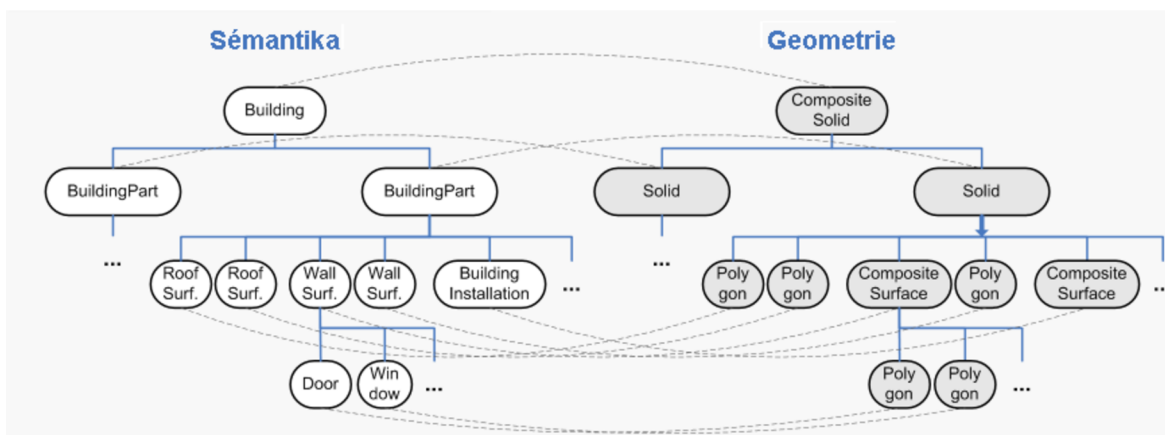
Sémantika

Geometrie

Building

Composite Solid

BuildingPart

BuildingPart

Solid

Solid

...

Roof Surf.

Roof Surf.

Wall Surf.

Wall Surf.

Building Installation

...

...

Poly gon

Poly gon

Composite Surface

Poly gon

Composite Surface

...

Door

Win dow

...

Poly gon

Poly gon

...